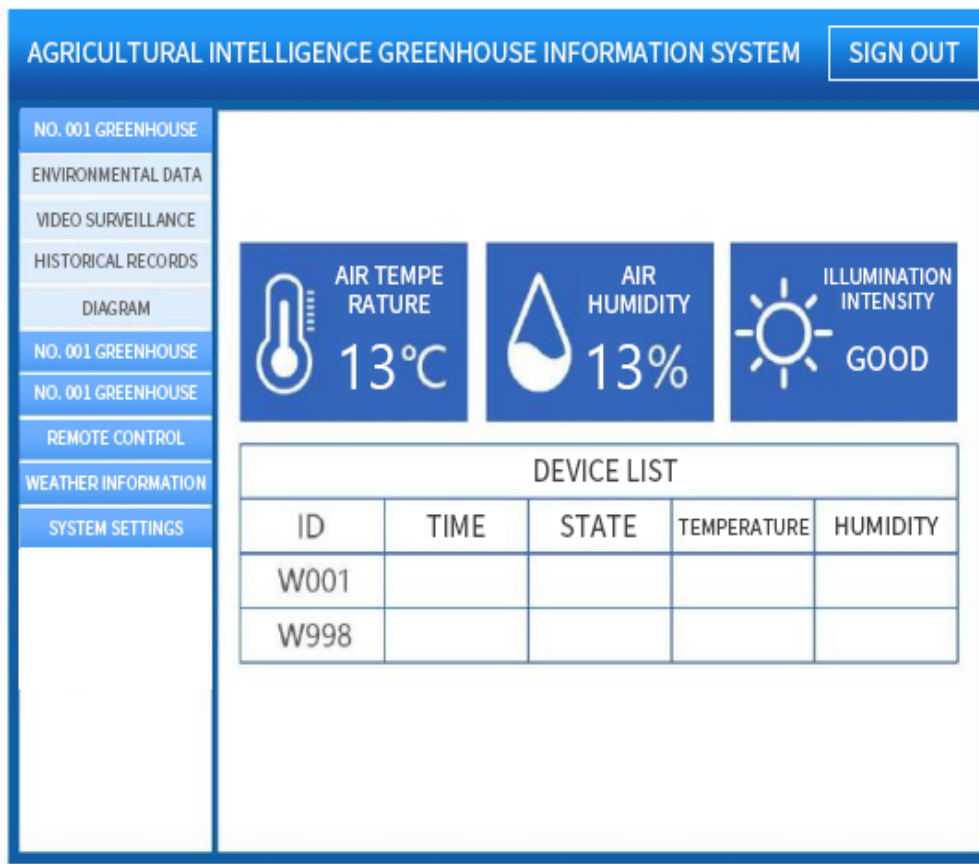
AGRICULTURAL INTELLIGENCE GREENHOUSE INFORMATION SYSTEM

SIGN OUT

NO. 001 GREENHOUSE
ENVIRONMENTAL DATA
VIDEO SURVEILLANCE
HISTORICAL RECORDS
DIAGRAM
NO. 001 GREENHOUSE
NO. 001 GREENHOUSE
REMOTE CONTROL
WEATHER INFORMATION
SYSTEM SETTINGS

AIR TEMPE RATURE
13℃

AIR HUMIDITY
13%

ILLUMINATION INTENSITY
GOOD

DEVICE LIST

| ID | TIME | STATE | TEMPERATURE | HUMIDITY |
|---|---|---|---|---|
| W001 | | | | |
| W998 | | | | |